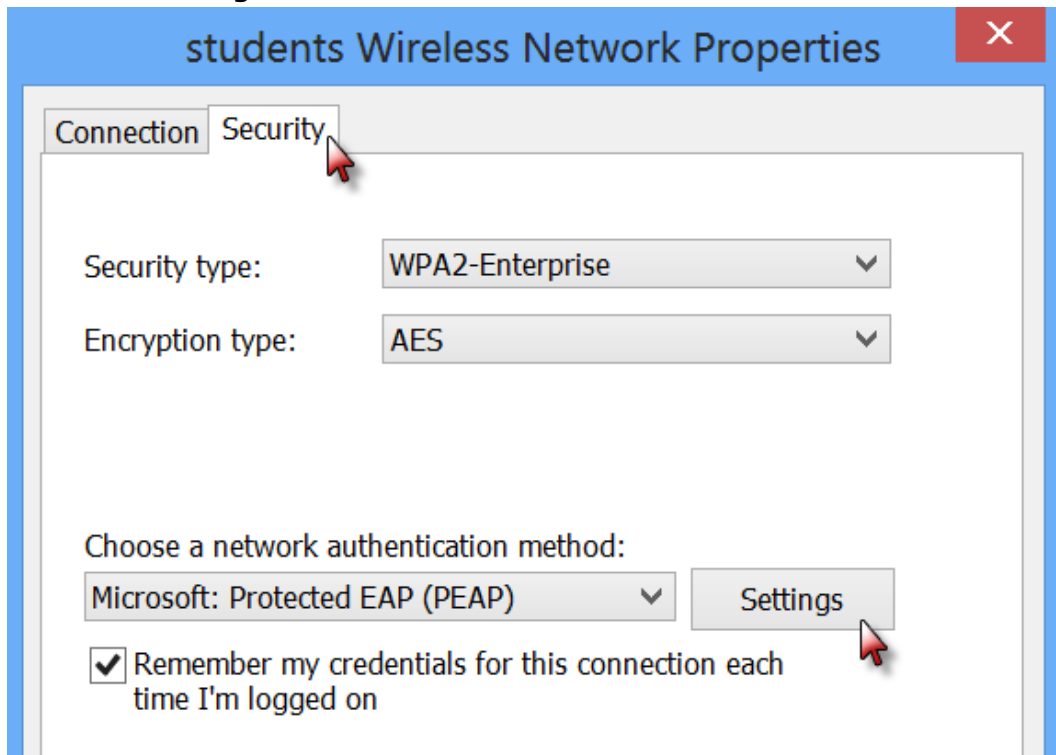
students Wireless Network Properties

Connection Security

Security type: WPA2-Enterprise

Encryption type: AES

Choose a network authentication method:

Microsoft: Protected EAP (PEAP) Settings

Remember my credentials for this connection each time I'm logged on